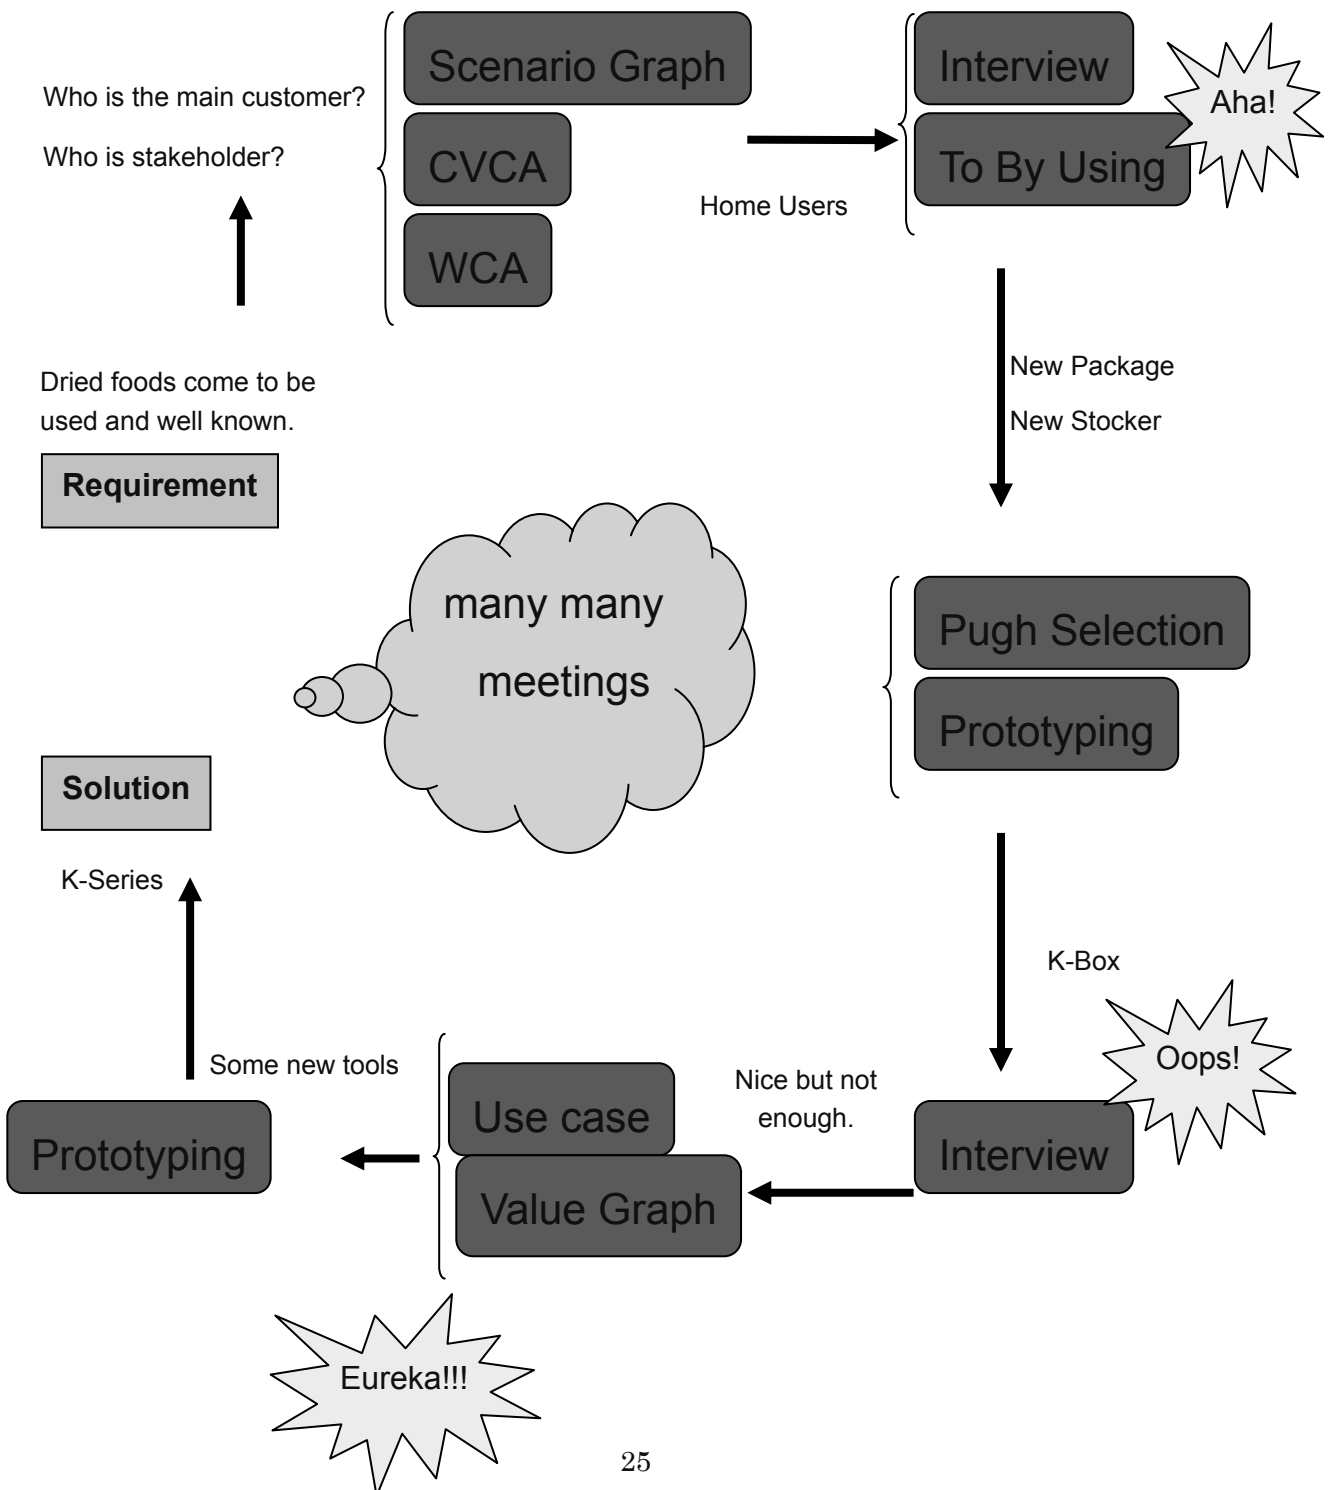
Who is the main customer?

Who is stakeholder?

Scenario Graph

CVCA

WCA

Home Users

Interview

To By Using

Aha!

New Package

New Stocker

Dried foods come to be used and well known.

Requirement

many many meetings

Pugh Selection

Prototyping

Solution

K-Series

K-Box

Oops!

Some new tools

Prototyping

Use case

Value Graph

Nice but not enough.

Interview

Eureka!!!

25